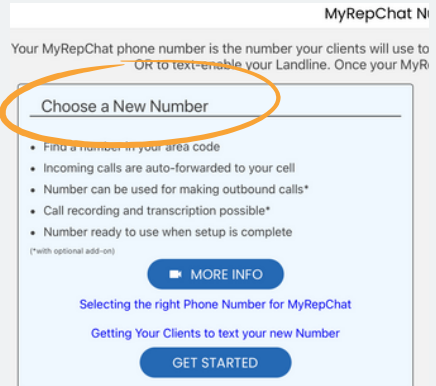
MyRepChat Numb

Your MyRepChat phone number is the number your clients will use to OR to text-enable your Landline. Once your MyRe

Choose a New Number

- Find a number in your area code
- Incoming calls are auto-forwarded to your cell
- Number can be used for making outbound calls*
- Call recording and transcription possible*
- Number ready to use when setup is complete

(*with optional add-on)

MORE INFO

Selecting the right Phone Number for MyRepChat

Getting Your Clients to text your new Number

GET STARTED